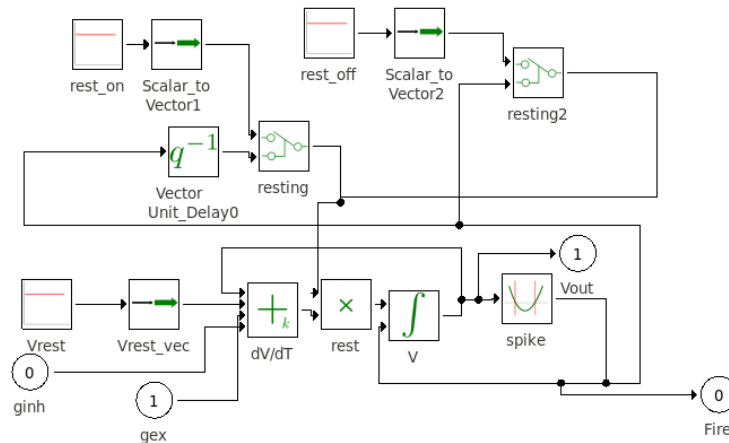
rest_on

Scalar_to Vector1

rest_off

Scalar_to Vector2

resting2

$q^{-1}$

Vector Unit_Delay0

resting

1

Vout

$+_k$

$\times$

$\int$

Vrest

Vrest_vec

dV/dT

rest

V

spike

0

ginh

1

gex

0

Fire